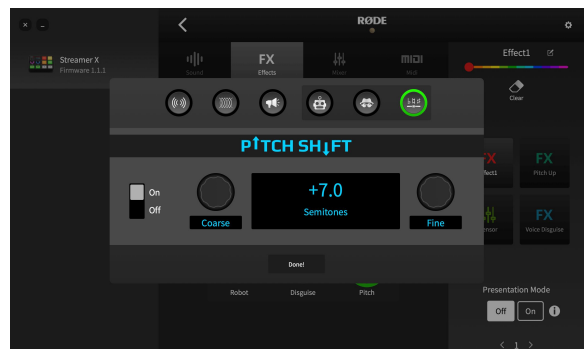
RØDE

Streamer X
Firmware 1.1.1

Sound

FX
Effects

Mixer

MIDI
Midi

Effect1

Clear

PITCH SHIFT

On

Off

Coarse

+7.0
Semitones

Fine

Done!

FX
Effect1

FX
Pitch Up

Censor

FX
Voice Disguise

Robot

Disguise

Pitch

Presentation Mode

Off

On

1